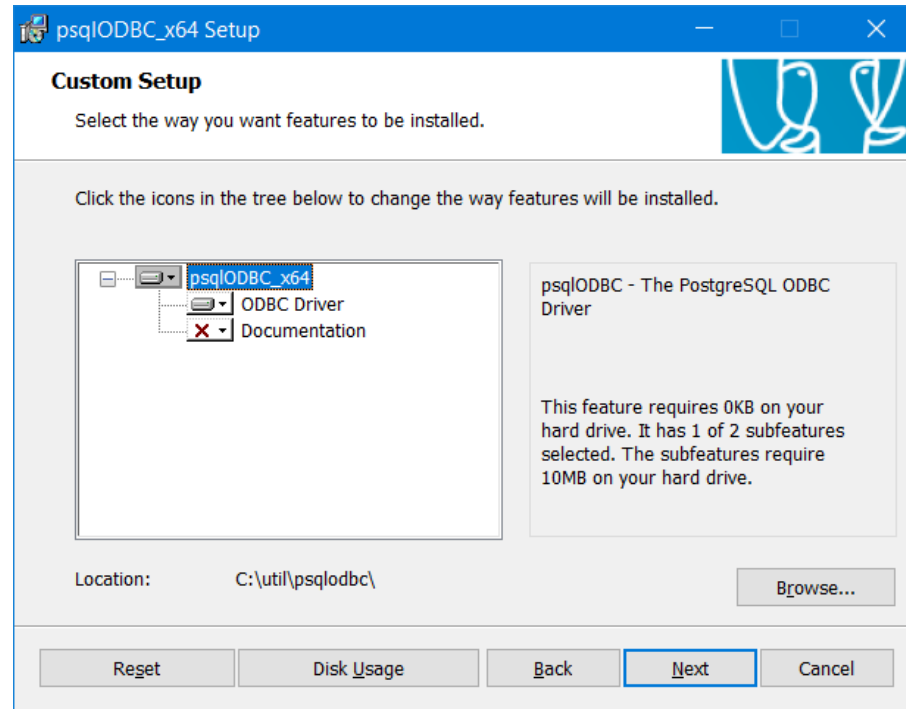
psqlODBC_x64 Setup

Custom Setup

Select the way you want features to be installed.

Click the icons in the tree below to change the way features will be installed.

psqlODBC_x64
ODBC Driver
Documentation

psqlODBC - The PostgreSQL ODBC Driver

This feature requires 0KB on your hard drive. It has 1 of 2 subfeatures selected. The subfeatures require 10MB on your hard drive.

Location: C:\util\psqlodbc\

Browse...

Reset | Disk Usage | Back | Next | Cancel